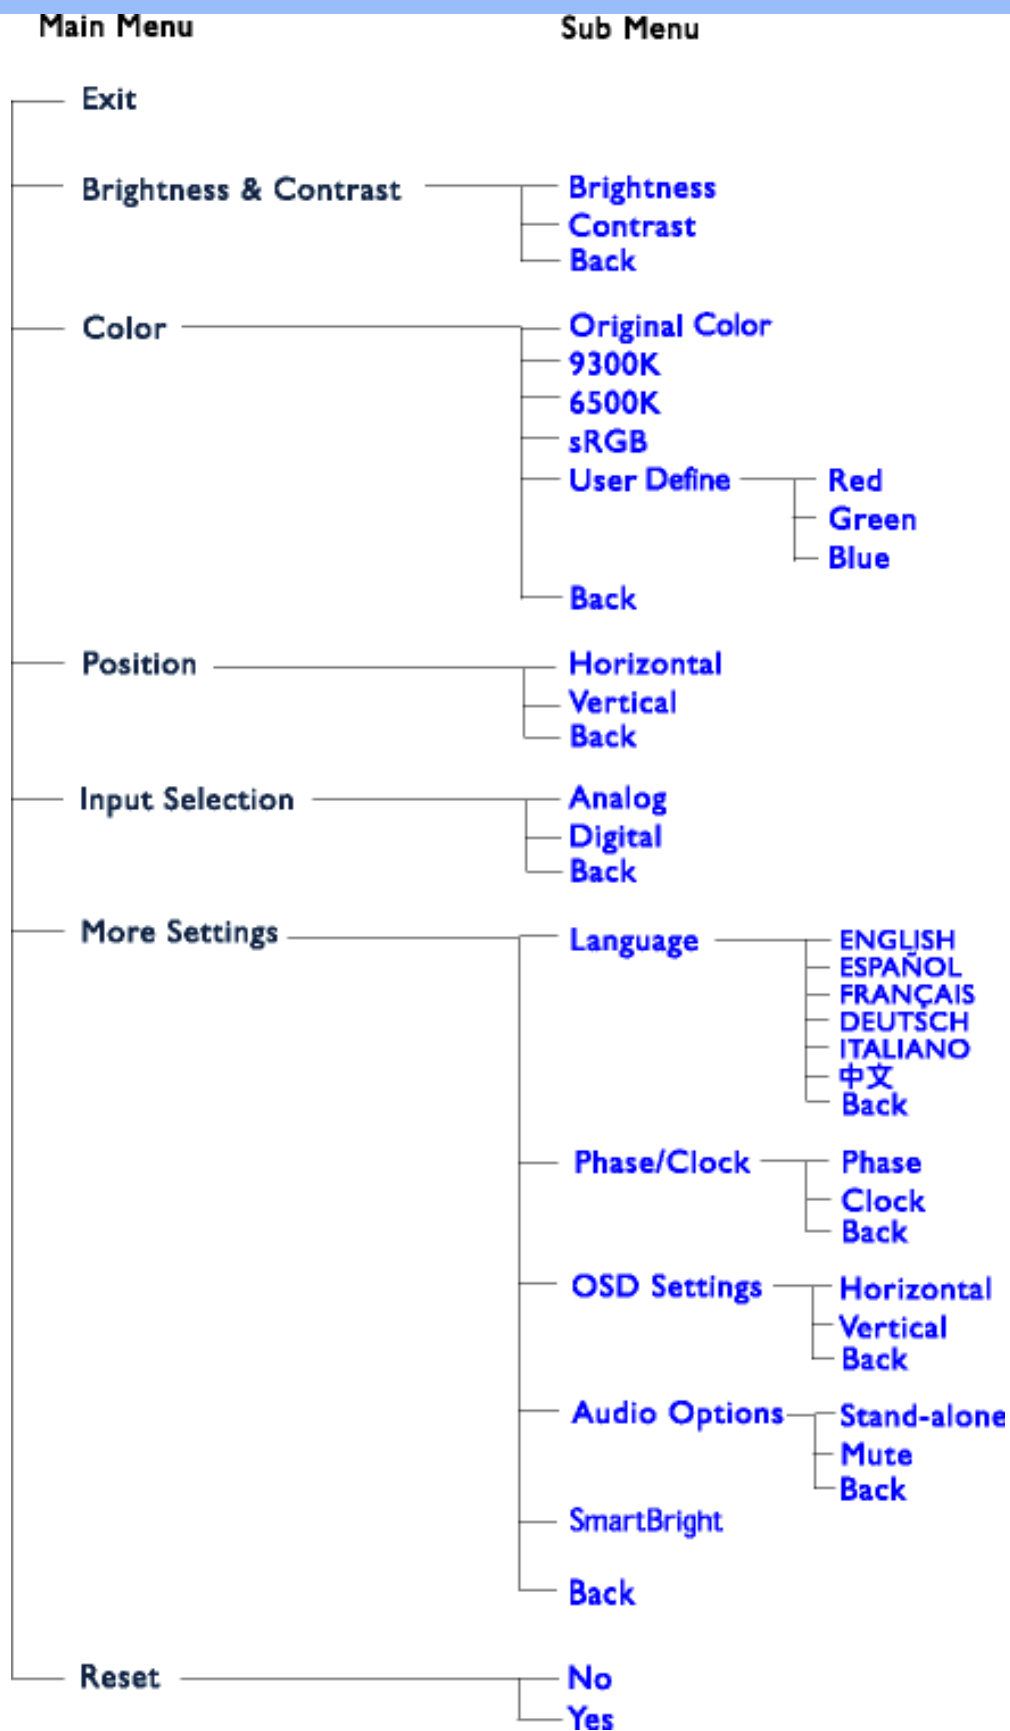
Main Menu

Sub Menu

Exit

Brightness & Contrast

Brightness
Contrast
Back

Color

Original Color
9300K
6500K
sRGB
User Define

Red
Green
Blue

Back

Position

Horizontal
Vertical
Back

Input Selection

Analog
Digital
Back

More Settings

Language

ENGLISH
ESPAÑOL
FRANÇAIS
DEUTSCH
ITALIANO
中文
Back

Phase/Clock

Phase
Clock
Back

OSD Settings

Horizontal
Vertical
Back

Audio Options

Stand-alone
Mute
Back

SmartBright

Back

Reset

No
Yes